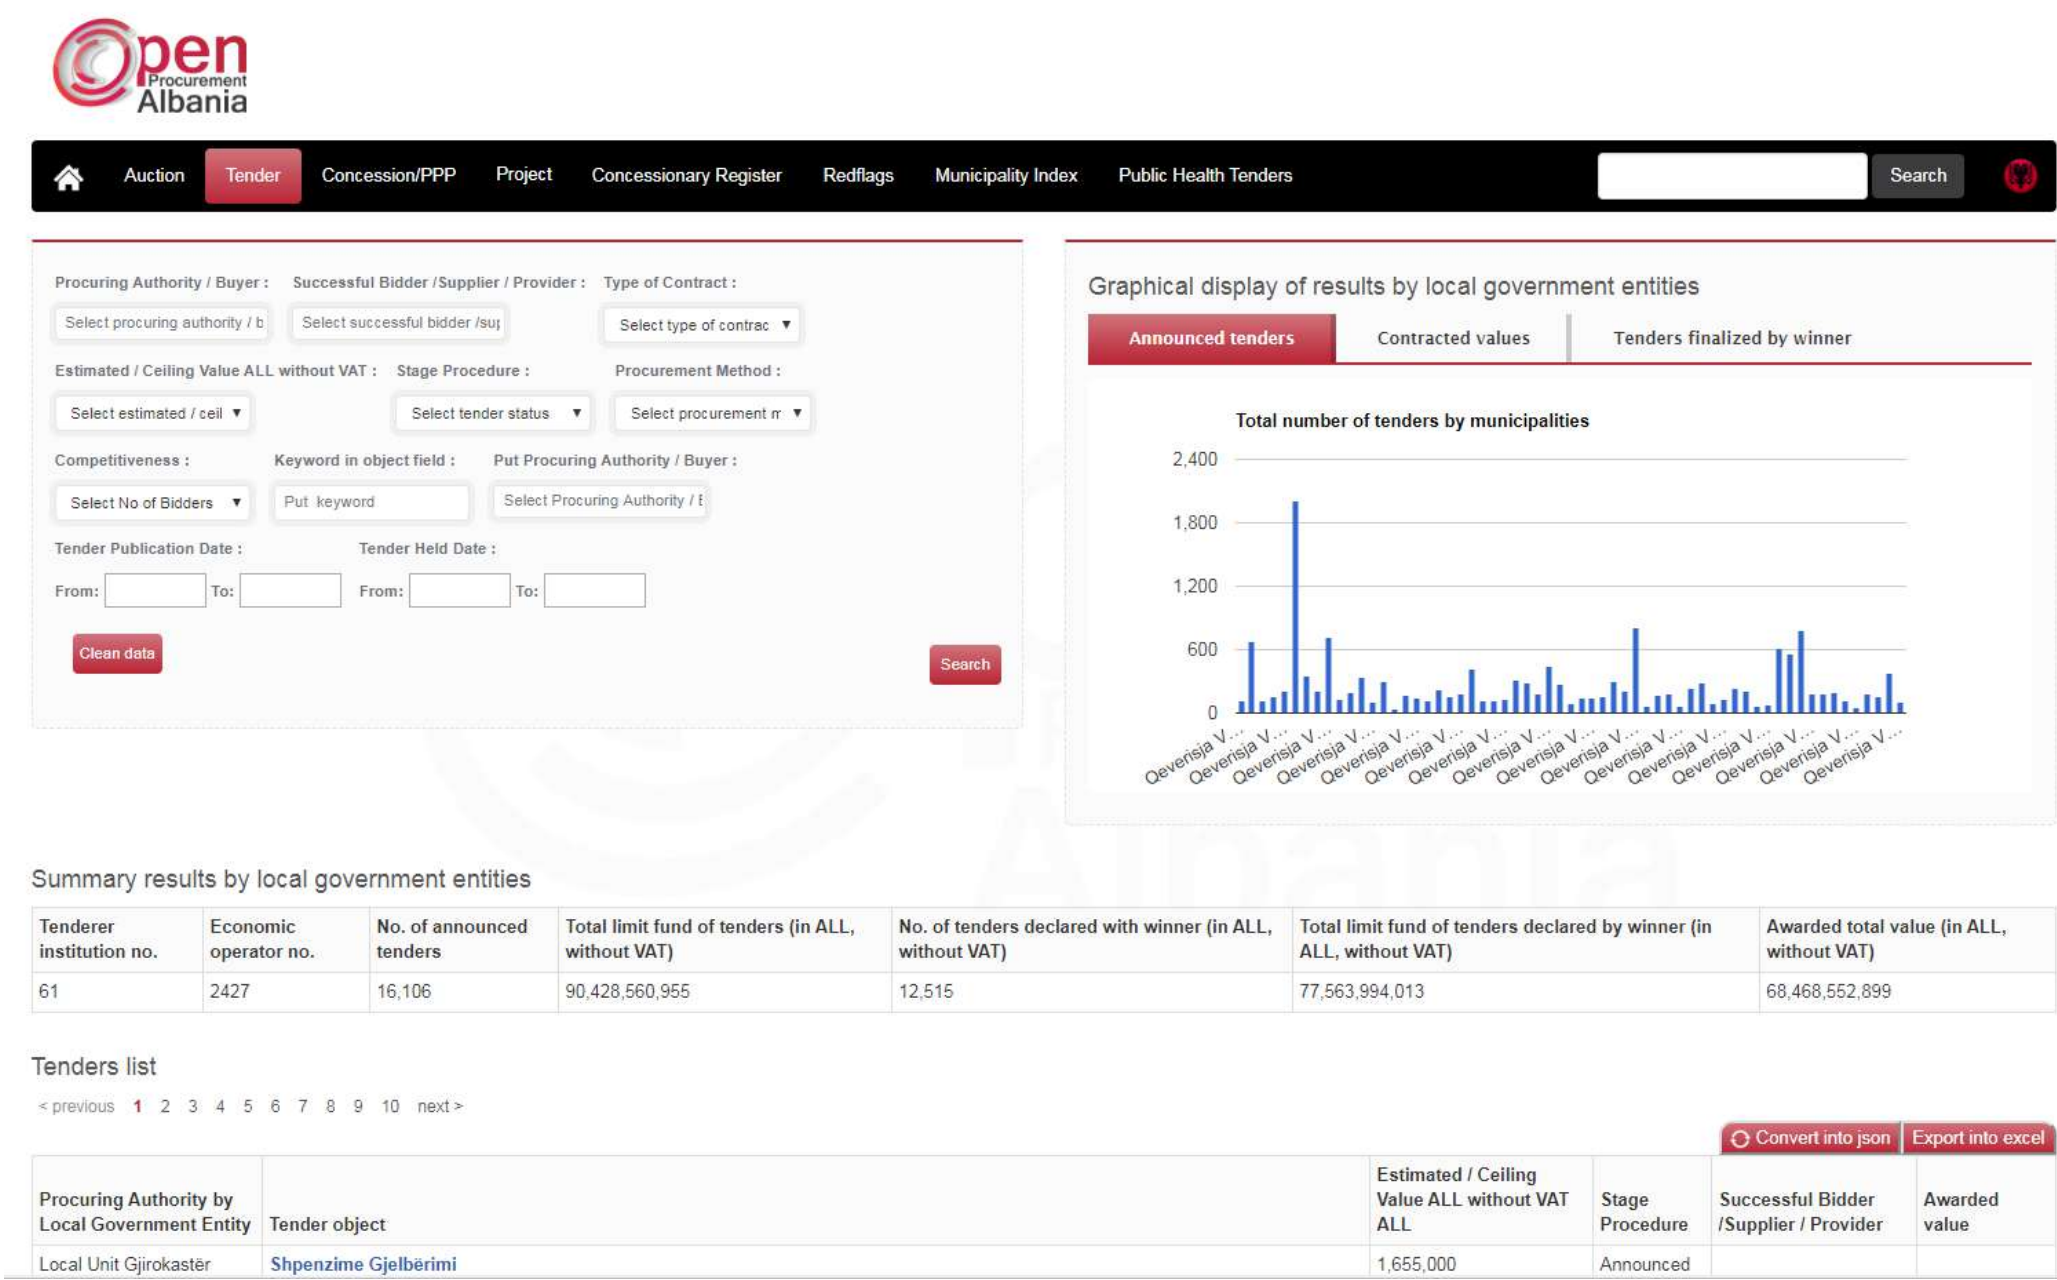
Open Procurement Albania

Auction Tender Concession/PPP Project Concessionary Register Redflags Municipality Index Public Health Tenders Search

Procuring Authority / Buyer : Select procuring authority / b
Successful Bidder /Supplier / Provider : Select successful bidder /su
Type of Contract : Select type of contrac
Estimated / Ceiling Value ALL without VAT : Select estimated / ceil
Stage Procedure : Select tender status
Procurement Method : Select procurement m
Competitiveness : Select No of Bidders
Keyword in object field : Put keyword
Put Procuring Authority / Buyer : Select Procuring Authority / E
Tender Publication Date : From: To:
Tender Held Date : From: To:
Clean data
Search

Graphical display of results by local government entities
Announced tenders Contracted values Tenders finalized by winner

Total number of tenders by municipalities
2,400
1,800
1,200
600
0
Qeverisja V... Qeverisja V... Qeverisja V... Qeverisja V... Qeverisja V... Qeverisja V... Qeverisja V... Qeverisja V... Qeverisja V... Qeverisja V... Qeverisja V... Qeverisja V... Qeverisja V... Qeverisja V... Qeverisja V... Qeverisja V...

Summary results by local government entities

| Tenderer institution no. | Economic operator no. | No. of announced tenders | Total limit fund of tenders (in ALL, without VAT) | No. of tenders declared with winner (in ALL, without VAT) | Total limit fund of tenders declared by winner (in ALL, without VAT) | Awarded total value (in ALL, without VAT) |
|---|---|---|---|---|---|---|
| 61 | 2427 | 16,106 | 90,428,560,955 | 12,515 | 77,563,994,013 | 68,468,552,899 |

Tenders list
< previous 1 2 3 4 5 6 7 8 9 10 next >

Convert into json Export into excel

| Procuring Authority by Local Government Entity | Tender object | Estimated / Ceiling Value ALL without VAT ALL | Stage Procedure | Successful Bidder /Supplier / Provider | Awarded value |
|---|---|---|---|---|---|
| Local Unit Gjirokastër | Shpenzime Gjelbërimi | 1,655,000 | Announced | | |